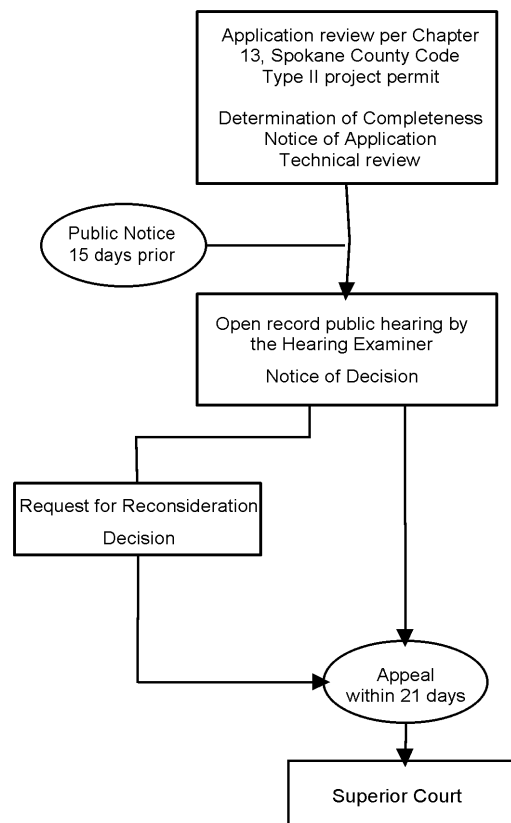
Application review per Chapter 13, Spokane County Code
Type II project permit

Determination of Completeness
Notice of Application
Technical review

Public Notice
15 days prior

Open record public hearing by the Hearing Examiner

Notice of Decision

Request for Reconsideration

Decision

Appeal
within 21 days

Superior Court